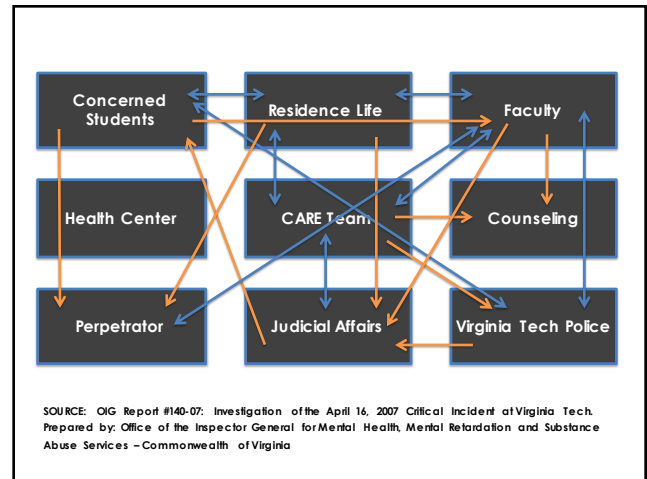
Concerned Students

Residence Life

Faculty

Health Center

CARE Team

Counseling

Perpetrator

Judicial Affairs

Virginia Tech Police

SOURCE: OIG Report #140-07: Investigation of the April 16, 2007 Critical Incident at Virginia Tech. Prepared by: Office of the Inspector General for Mental Health, Mental Retardation and Substance Abuse Services – Commonwealth of Virginia